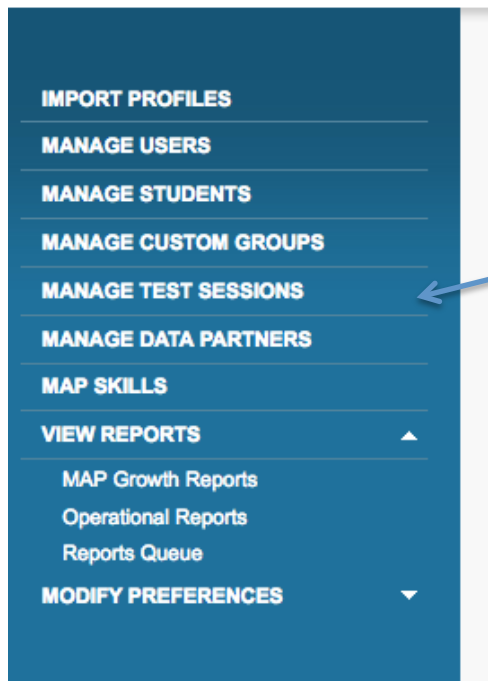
IMPORT PROFILES
MANAGE USERS
MANAGE STUDENTS
MANAGE CUSTOM GROUPS
MANAGE TEST SESSIONS
MANAGE DATA PARTNERS
MAP SKILLS
VIEW REPORTS
MAP Growth Reports
Operational Reports
Reports Queue
MODIFY PREFERENCES